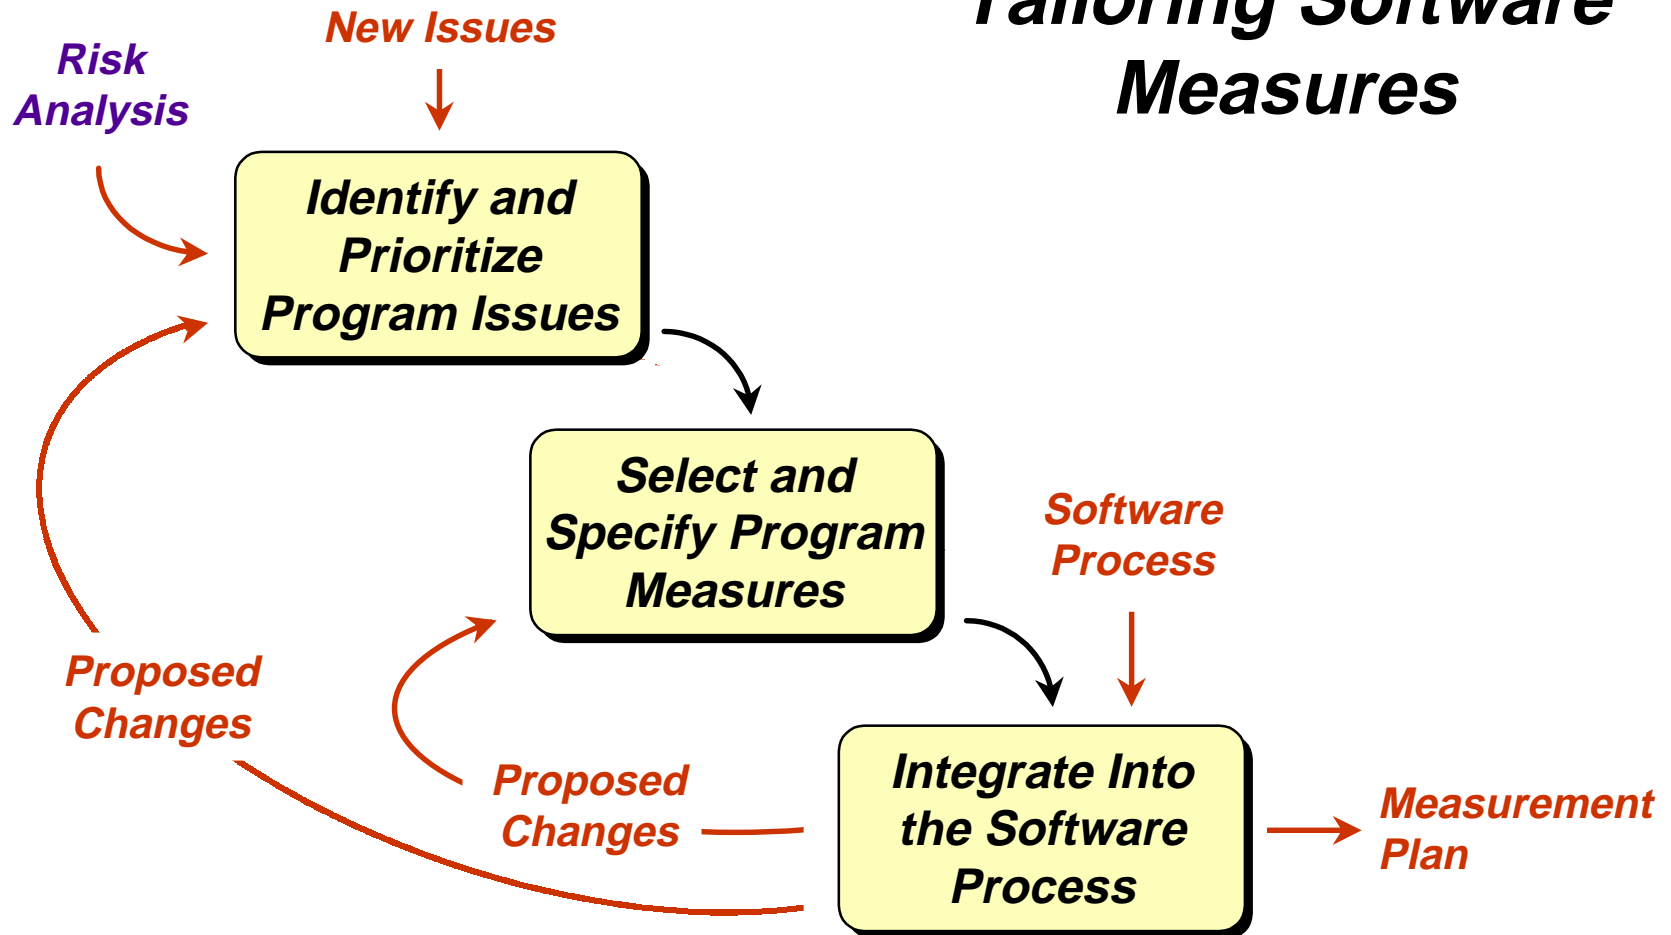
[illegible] Software Measures

New Issues

Risk Analysis

Identify and Prioritize Program Issues

Select and Specify Program Measures

Software Process

Proposed Changes

Proposed Changes

Integrate Into the Software Process

Measurement Plan